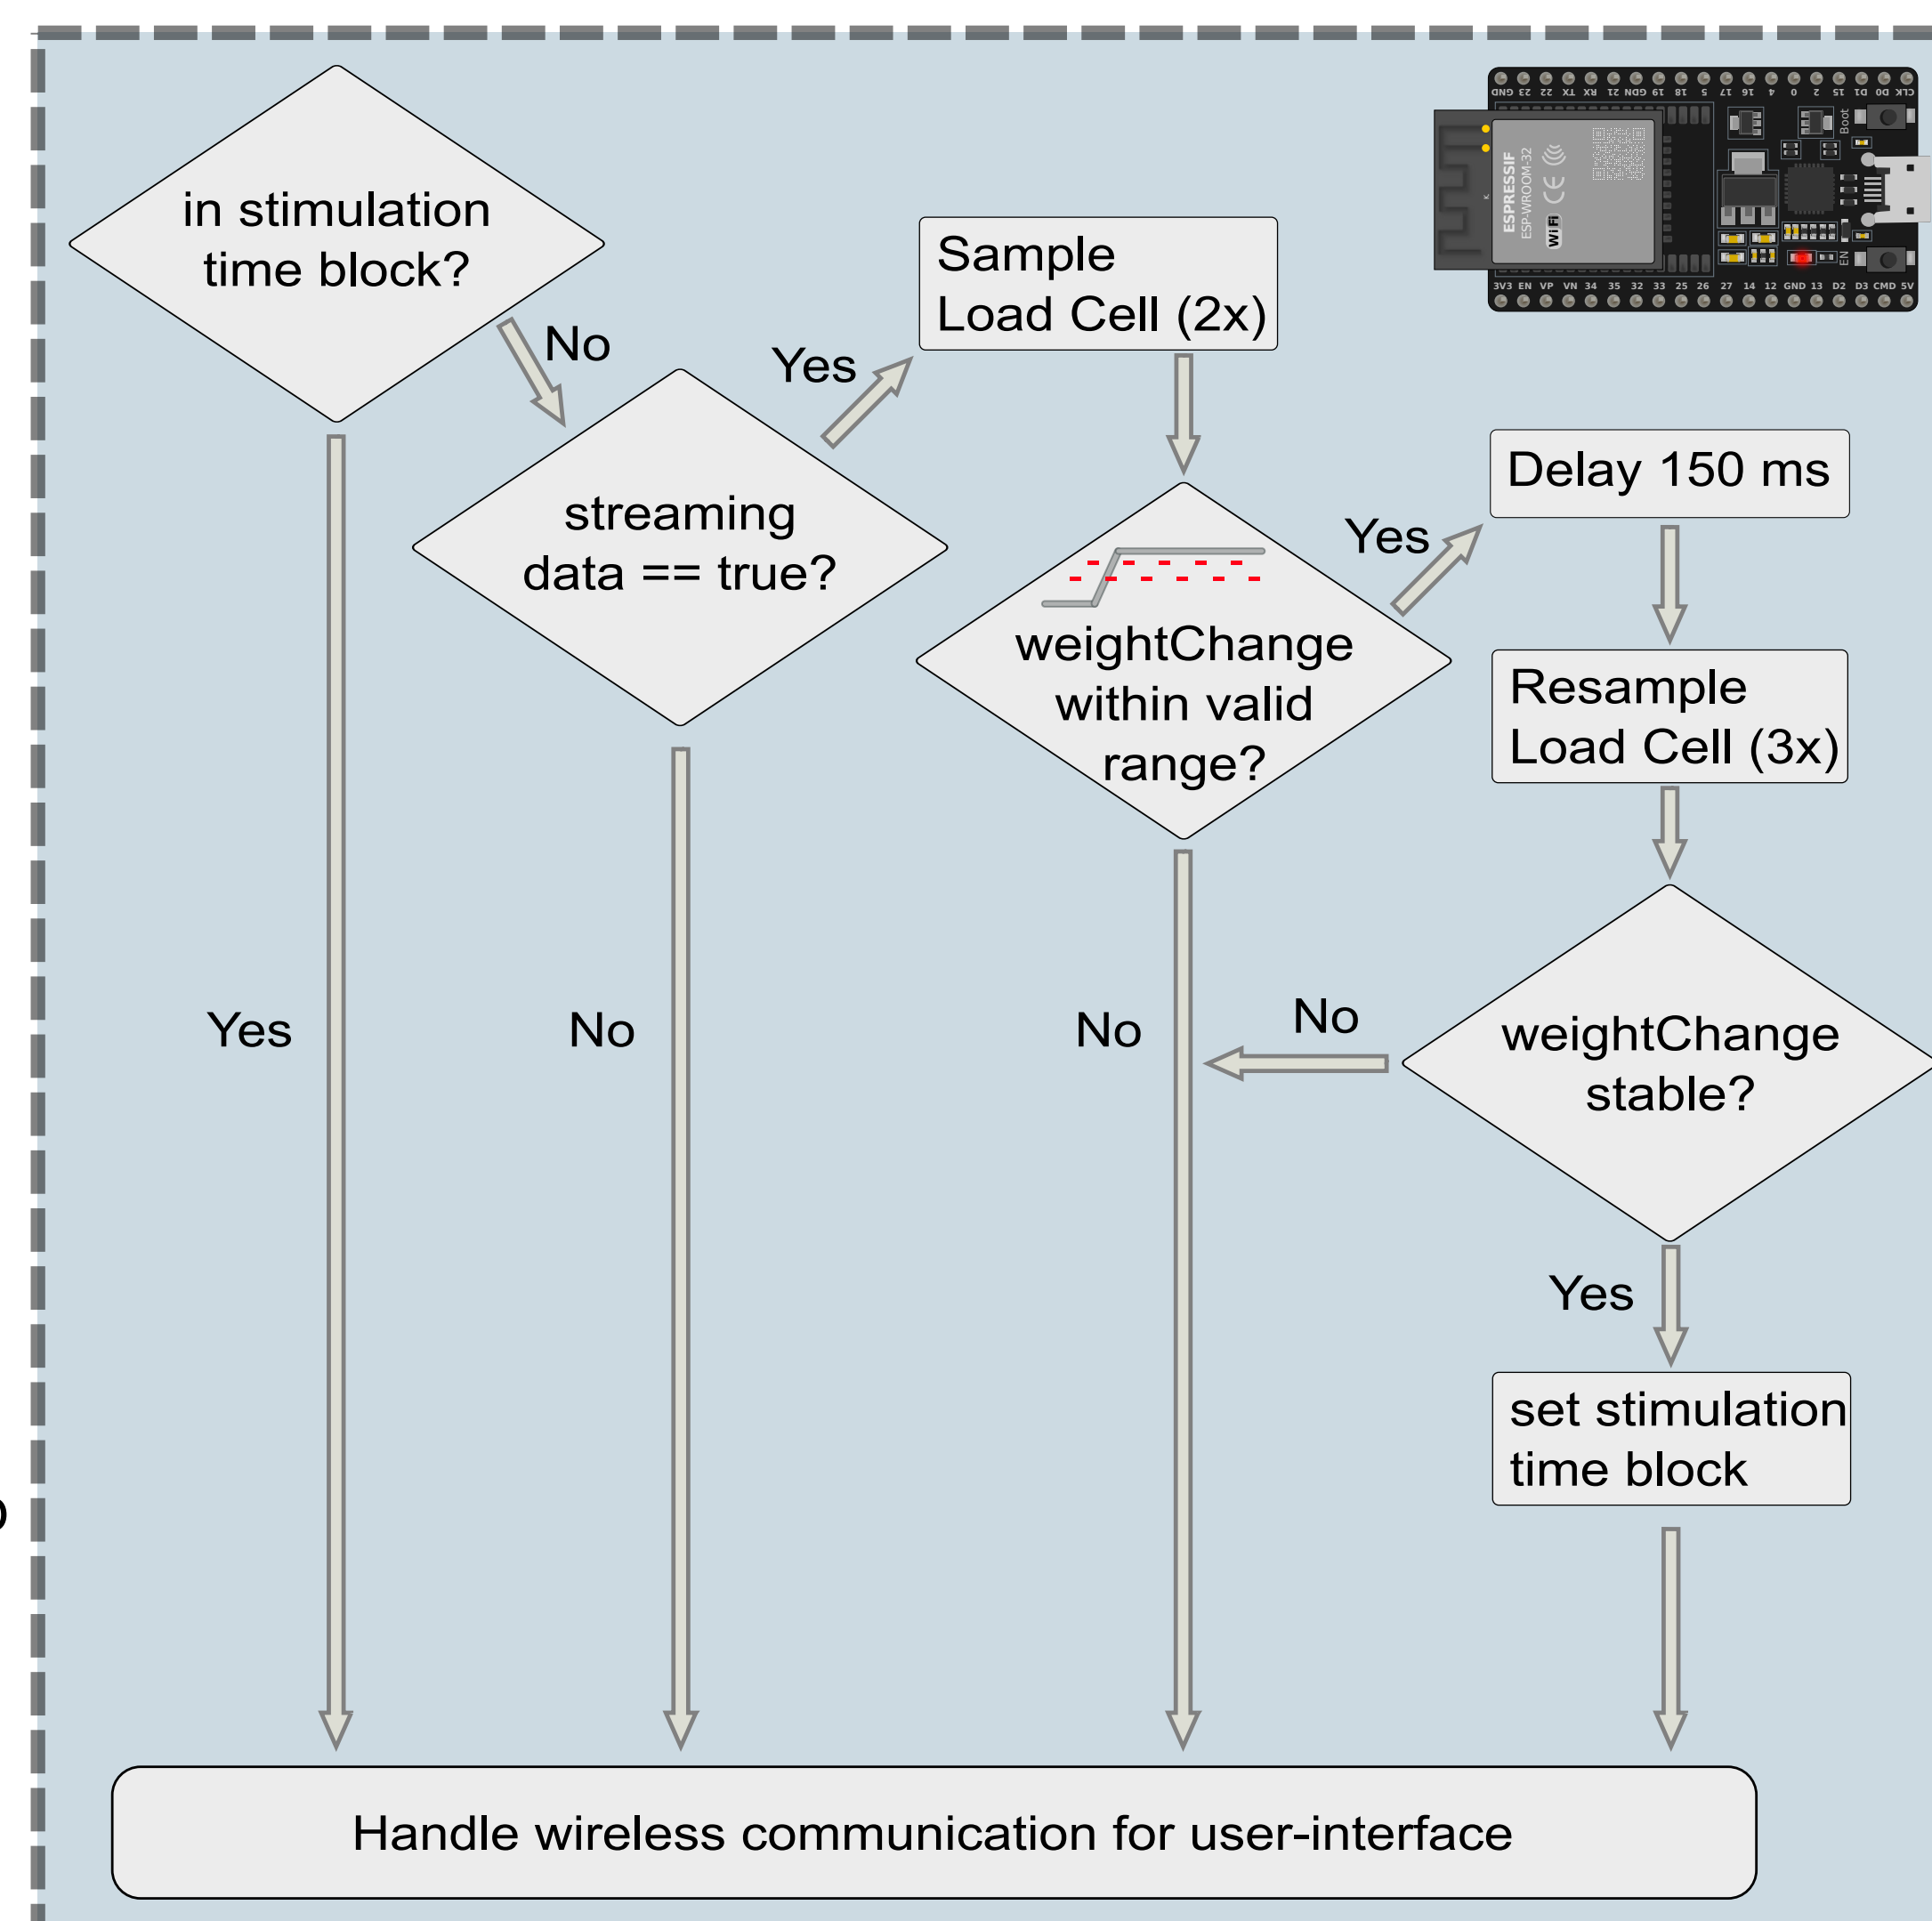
in stimulation time block?

No

streaming data == true?

Yes

Sample Load Cell (2x)

weightChange within valid range?

Yes

Delay 150 ms

Resample Load Cell (3x)

weightChange stable?

Yes

No

Yes

No

No

set stimulation time block

Handle wireless communication for user-interface

GND 23 22 TX RX 21 GND 19 18 5 17 16 4 0 2 15 D1 D0 CLK

ESPRESSIF ESP-WROOM-32

Wi Fi

Boot

EN

3V3 EN VP VN 34 35 32 33 25 26 27 14 12 GND 13 D2 D3 CMD 5V